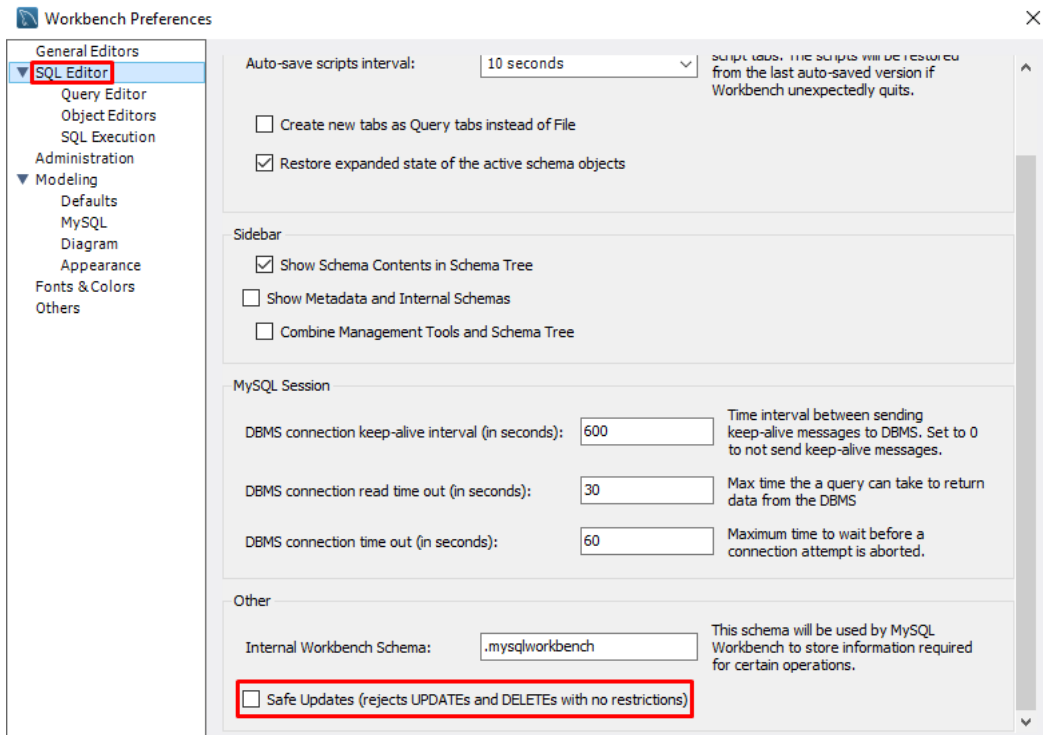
Workbench Preferences

General Editors
SQL Editor
Query Editor
Object Editors
SQL Execution
Administration
Modeling
Defaults
MySQL
Diagram
Appearance
Fonts & Colors
Others

Auto-save scripts interval: 10 seconds

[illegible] from the last auto-saved version if Workbench unexpectedly quits.

Create new tabs as Query tabs instead of File

Restore expanded state of the active schema objects

Sidebar

Show Schema Contents in Schema Tree

Show Metadata and Internal Schemas

Combine Management Tools and Schema Tree

MySQL Session

DBMS connection keep-alive interval (in seconds): 600 Time interval between sending keep-alive messages to DBMS. Set to 0 to not send keep-alive messages.

DBMS connection read time out (in seconds): 30 Max time the a query can take to return data from the DBMS

DBMS connection time out (in seconds): 60 Maximum time to wait before a connection attempt is aborted.

Other

Internal Workbench Schema: .mysqlworkbench This schema will be used by MySQL Workbench to store information required for certain operations.

Safe Updates (rejects UPDATEs and DELETEs with no restrictions)